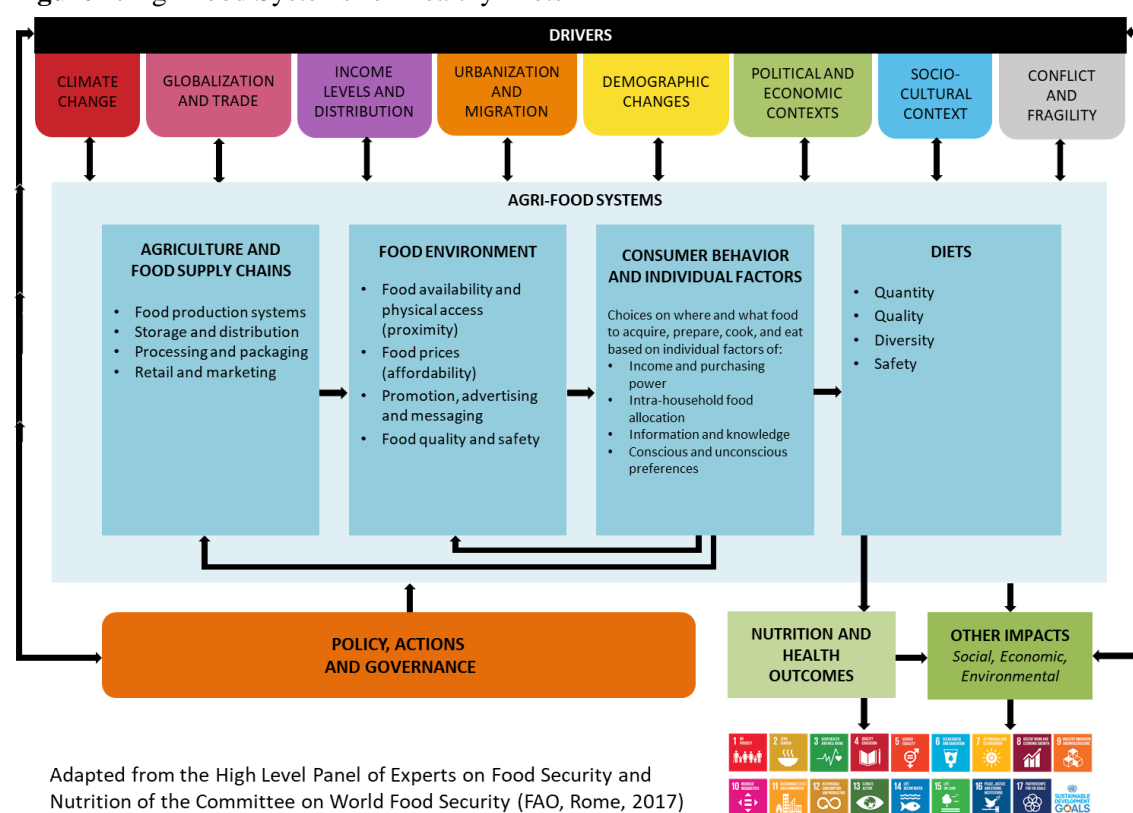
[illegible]

DRIVERS

CLIMATE CHANGE

GLOBALIZATION AND TRADE

INCOME LEVELS AND DISTRIBUTION

URBANIZATION AND MIGRATION

DEMOGRAPHIC CHANGES

POLITICAL AND ECONOMIC CONTEXTS

SOCIO-CULTURAL CONTEXT

CONFLICT AND FRAGILITY

AGRI-FOOD SYSTEMS

AGRICULTURE AND FOOD SUPPLY CHAINS

- Food production systems
- Storage and distribution
- Processing and packaging
- Retail and marketing

FOOD ENVIRONMENT

- Food availability and physical access (proximity)
- Food prices (affordability)
- Promotion, advertising and messaging
- Food quality and safety

CONSUMER BEHAVIOR AND INDIVIDUAL FACTORS

Choices on where and what food to acquire, prepare, cook, and eat based on individual factors of:
- Income and purchasing power
- Intra-household food allocation
- Information and knowledge
- Conscious and unconscious preferences

DIETS

- Quantity
- Quality
- Diversity
- Safety

POLICY, ACTIONS AND GOVERNANCE

NUTRITION AND HEALTH OUTCOMES

OTHER IMPACTS
Social, Economic, Environmental

1 NO POVERTY 2 ZERO HUNGER 3 GOOD HEALTH AND WELL-BEING 4 QUALITY EDUCATION 5 GENDER EQUALITY 6 CLEAN WATER AND SANITATION 7 AFFORDABLE AND CLEAN ENERGY 8 DECENT WORK AND ECONOMIC GROWTH 9 INDUSTRY, INNOVATION AND INFRASTRUCTURE 10 REDUCED INEQUALITIES 11 SUSTAINABLE CITIES AND COMMUNITIES 12 RESPONSIBLE CONSUMPTION AND PRODUCTION 13 CLIMATE ACTION 14 LIFE BELOW WATER 15 LIFE ON LAND 16 PEACE, JUSTICE AND STRONG INSTITUTIONS 17 PARTNERSHIPS FOR THE GOALS SUSTAINABLE DEVELOPMENT GOALS

Adapted from the High Level Panel of Experts on Food Security and Nutrition of the Committee on World Food Security (FAO, Rome, 2017)